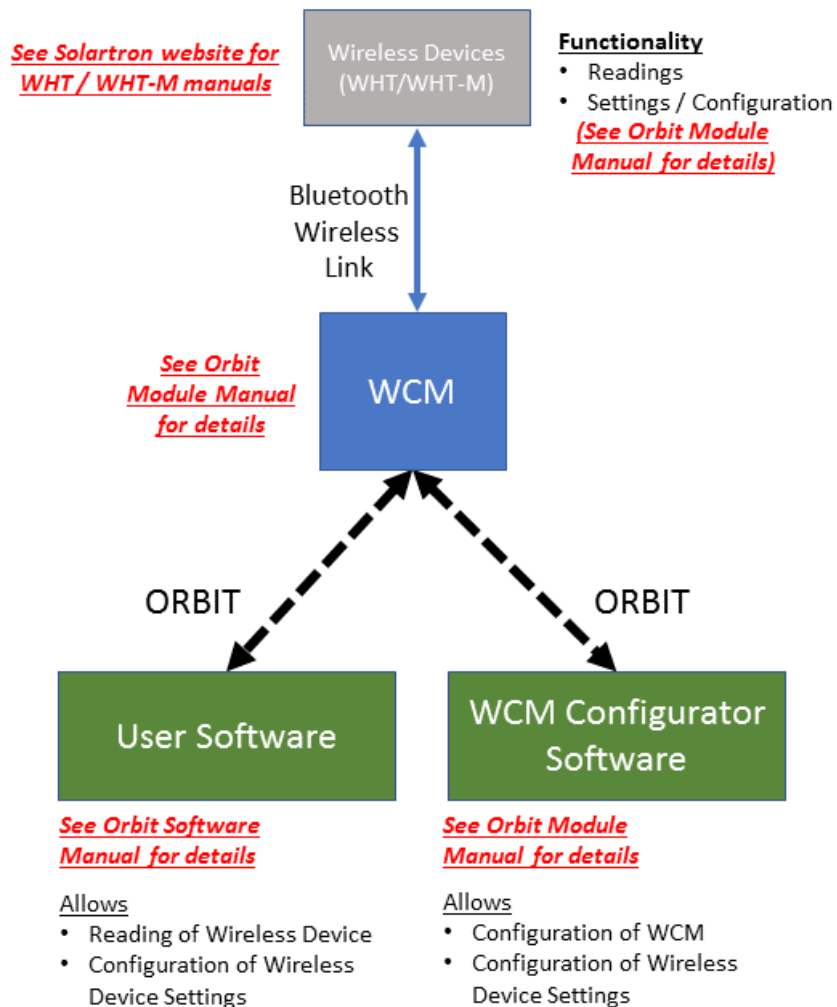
See Solartron website for WHT / WHT-M manuals

Wireless Devices (WHT/WHT-M)

Functionality
• Readings
• Settings / Configuration
(See Orbit Module Manual for details)

Bluetooth Wireless Link

See Orbit Module Manual for details

WCM

ORBIT

ORBIT

User Software

WCM Configurator Software

See Orbit Software Manual for details

See Orbit Module Manual for details

Allows
• Reading of Wireless Device
• Configuration of Wireless Device Settings

Allows
• Configuration of WCM
• Configuration of Wireless Device Settings